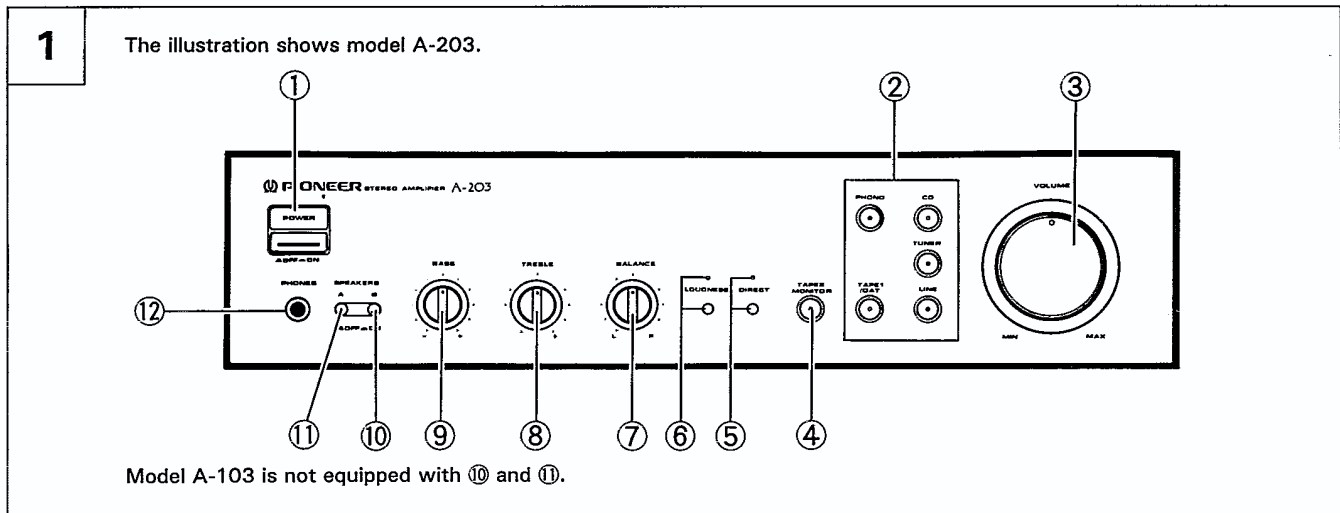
1

The illustration shows model A-203.

①

②

③

PIONEER STEREO AMPLIFIER A-203

POWER

OFF ON

PHONES

SPEAKERS

A B

OFF ON

BASS

TREBLE

BALANCE

L R

LOUDNESS

DIRECT

TAPE2 MONITOR

PHONO

CD

TUNER

TAPE1 /DAT

LINE

VOLUME

MIN

MAX

⑫

⑪ ⑩ ⑨ ⑧ ⑦ ⑥ ⑤ ④

Model A-103 is not equipped with ⑩ and ⑪.